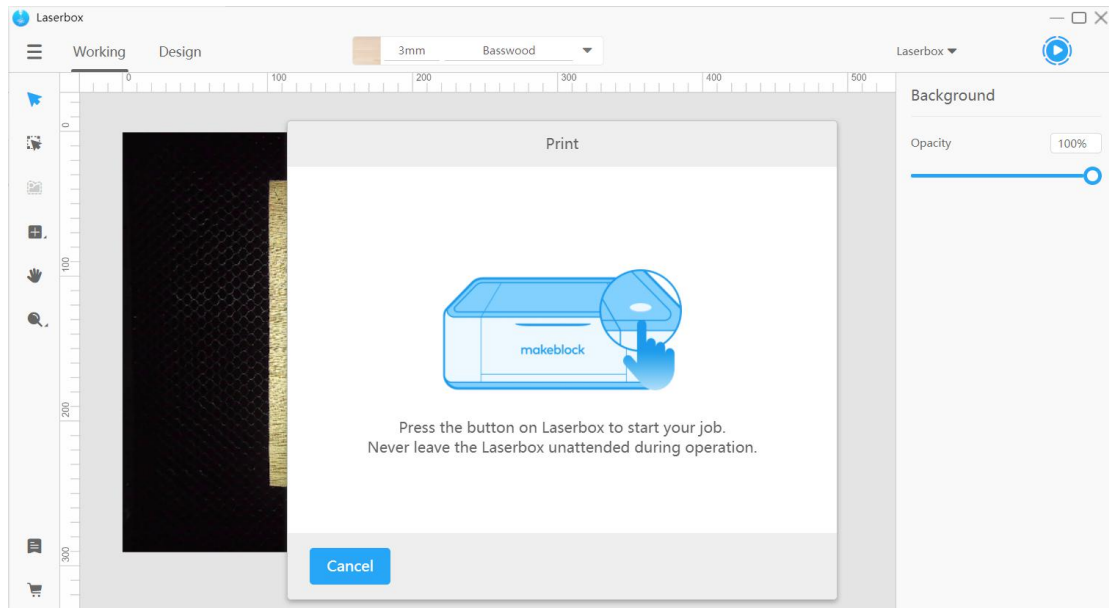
Laserbox

Working Design

3mm Basswood

Laserbox

0 100 200 300 400 500

0

100

200

300

Background

Opacity 100%

Print

makeblock

Press the button on Laserbox to start your job.
Never leave the Laserbox unattended during operation.

Cancel